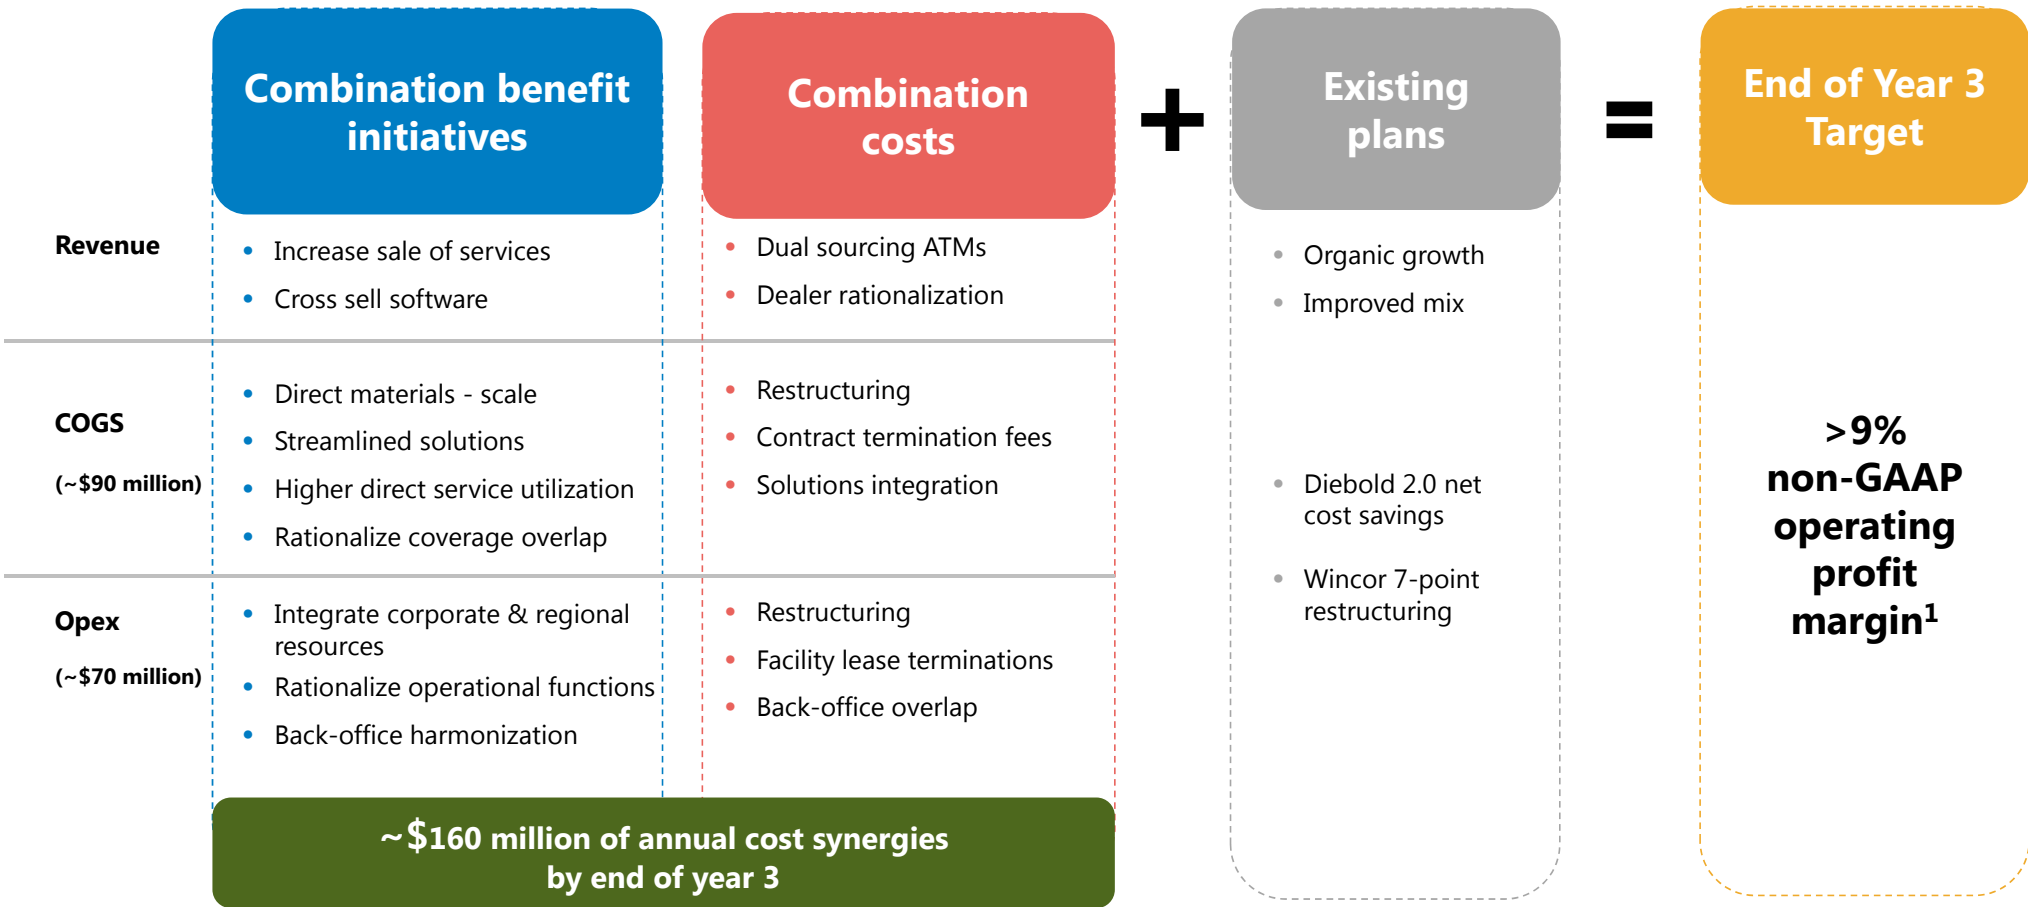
Combination benefit initiatives

Combination costs

+

Existing plans

=

End of Year 3 Target

Revenue

- Increase sale of services
- Cross sell software

- Dual sourcing ATMs
- Dealer rationalization

- Organic growth
- Improved mix

COGS

(~$90 million)

- Direct materials - scale
- Streamlined solutions
- Higher direct service utilization
- Rationalize coverage overlap

- Restructuring
- Contract termination fees
- Solutions integration

- Diebold 2.0 net cost savings

- Wincor 7-point restructuring

>9% non-GAAP operating profit margin$^1$

Opex

(~$70 million)

- Integrate corporate & regional resources
- Rationalize operational functions
- Back-office harmonization

- Restructuring
- Facility lease terminations
- Back-office overlap

~$160 million of annual cost synergies by end of year 3